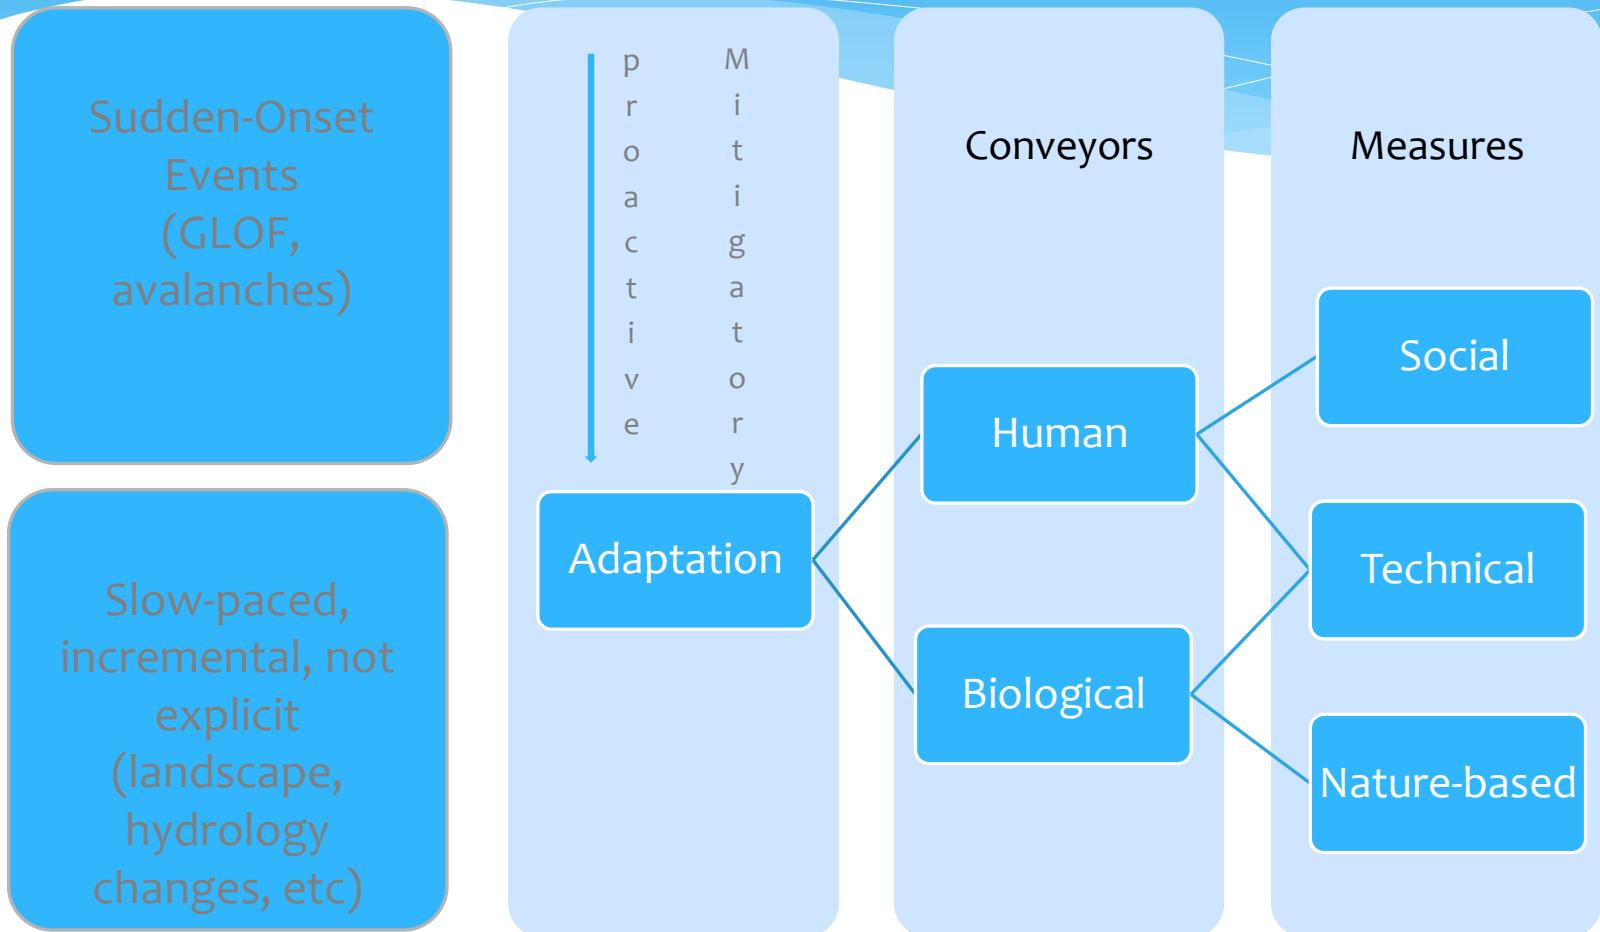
Sudden-Onset Events (GLOF, avalanches)

Slow-paced, incremental, not explicit (landscape, hydrology changes, etc)

proactive

Mitigatory

Adaptation

Conveyors

Human

Biological

Measures

Social

Technical

Nature-based